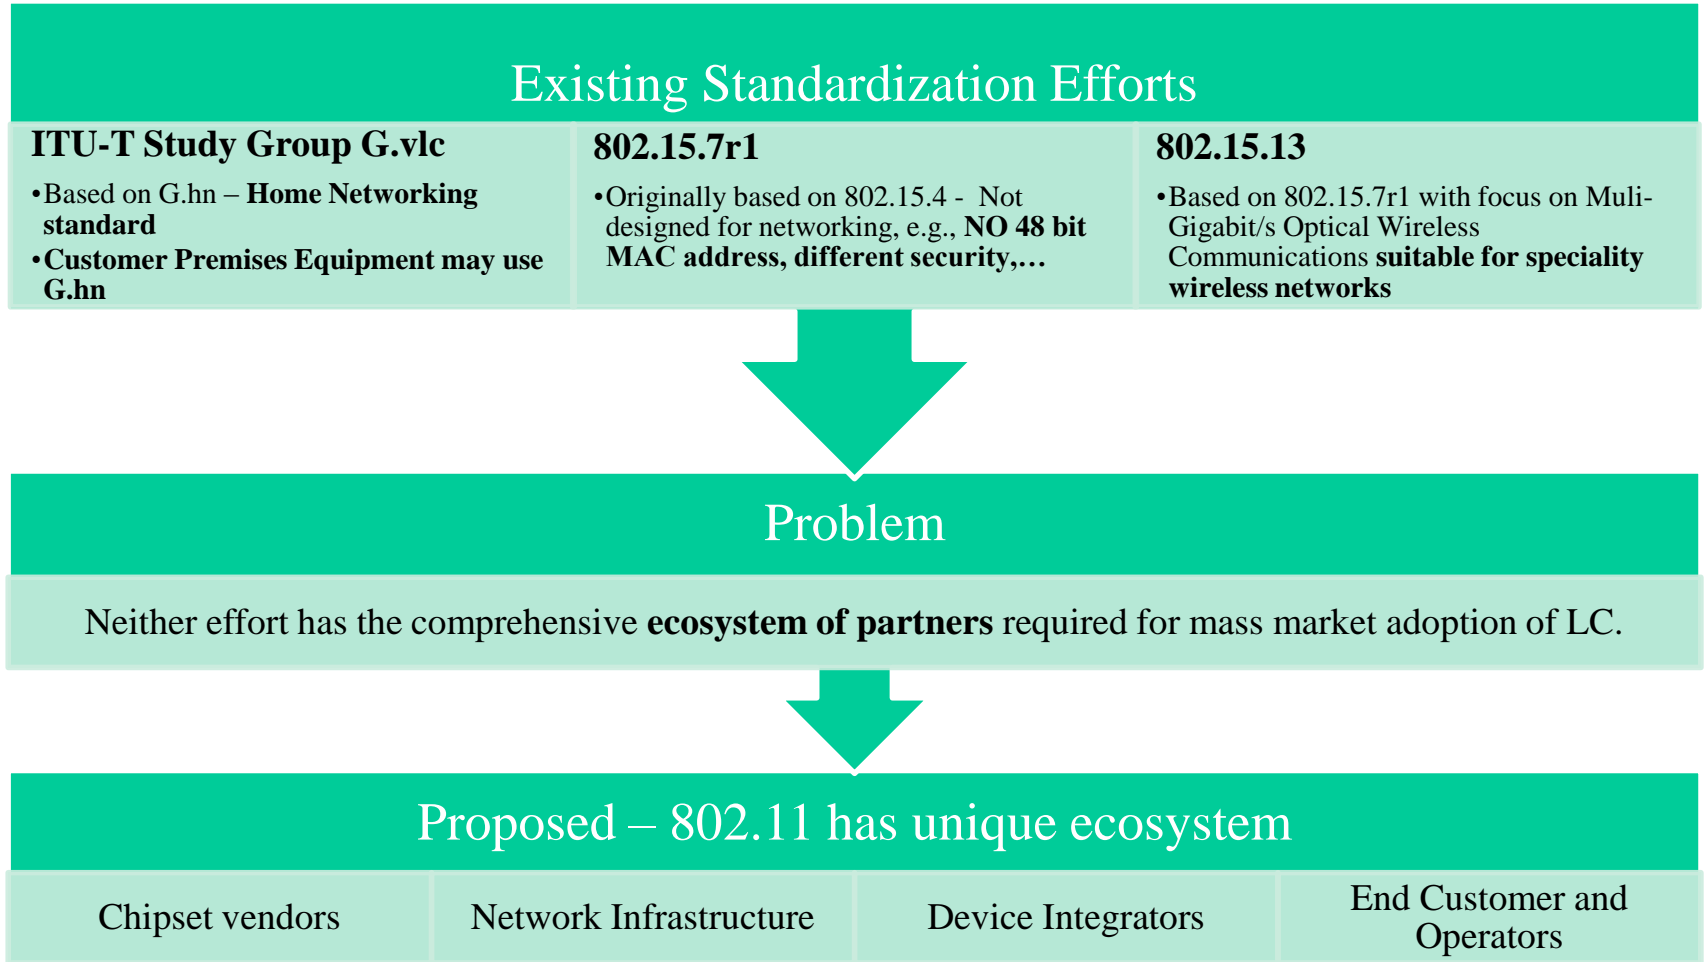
Existing Standardization Efforts

ITU-T Study Group G.vlc

•Based on G.hn – **Home Networking standard**
•**Customer Premises Equipment may use G.hn**

802.15.7r1

•Originally based on 802.15.4 - Not designed for networking, e.g., **NO 48 bit MAC address, different security,…**

802.15.13

•Based on 802.15.7r1 with focus on Muli-Gigabit/s Optical Wireless Communications **suitable for speciality wireless networks**

Problem

Neither effort has the comprehensive **ecosystem of partners** required for mass market adoption of LC.

Proposed – 802.11 has unique ecosystem

| Chipset vendors | Network Infrastructure | Device Integrators | End Customer and Operators |
|---|---|---|---|